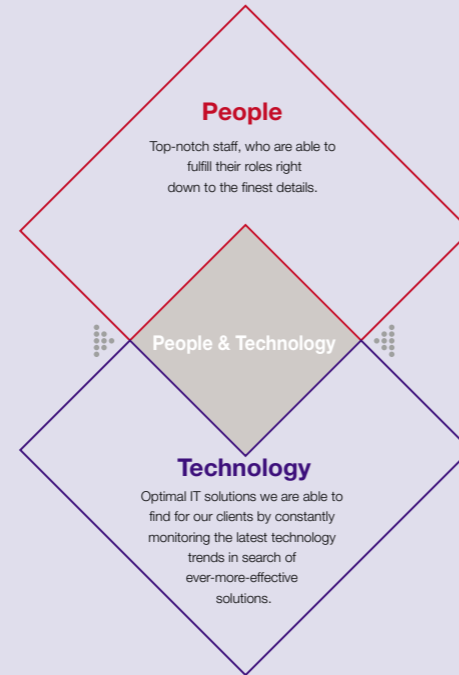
People

Top-notch staff, who are able to fulfill their roles right down to the finest details.

People & Technology

Technology

Optimal IT solutions we are able to find for our clients by constantly monitoring the latest technology trends in search of ever-more-effective solutions.